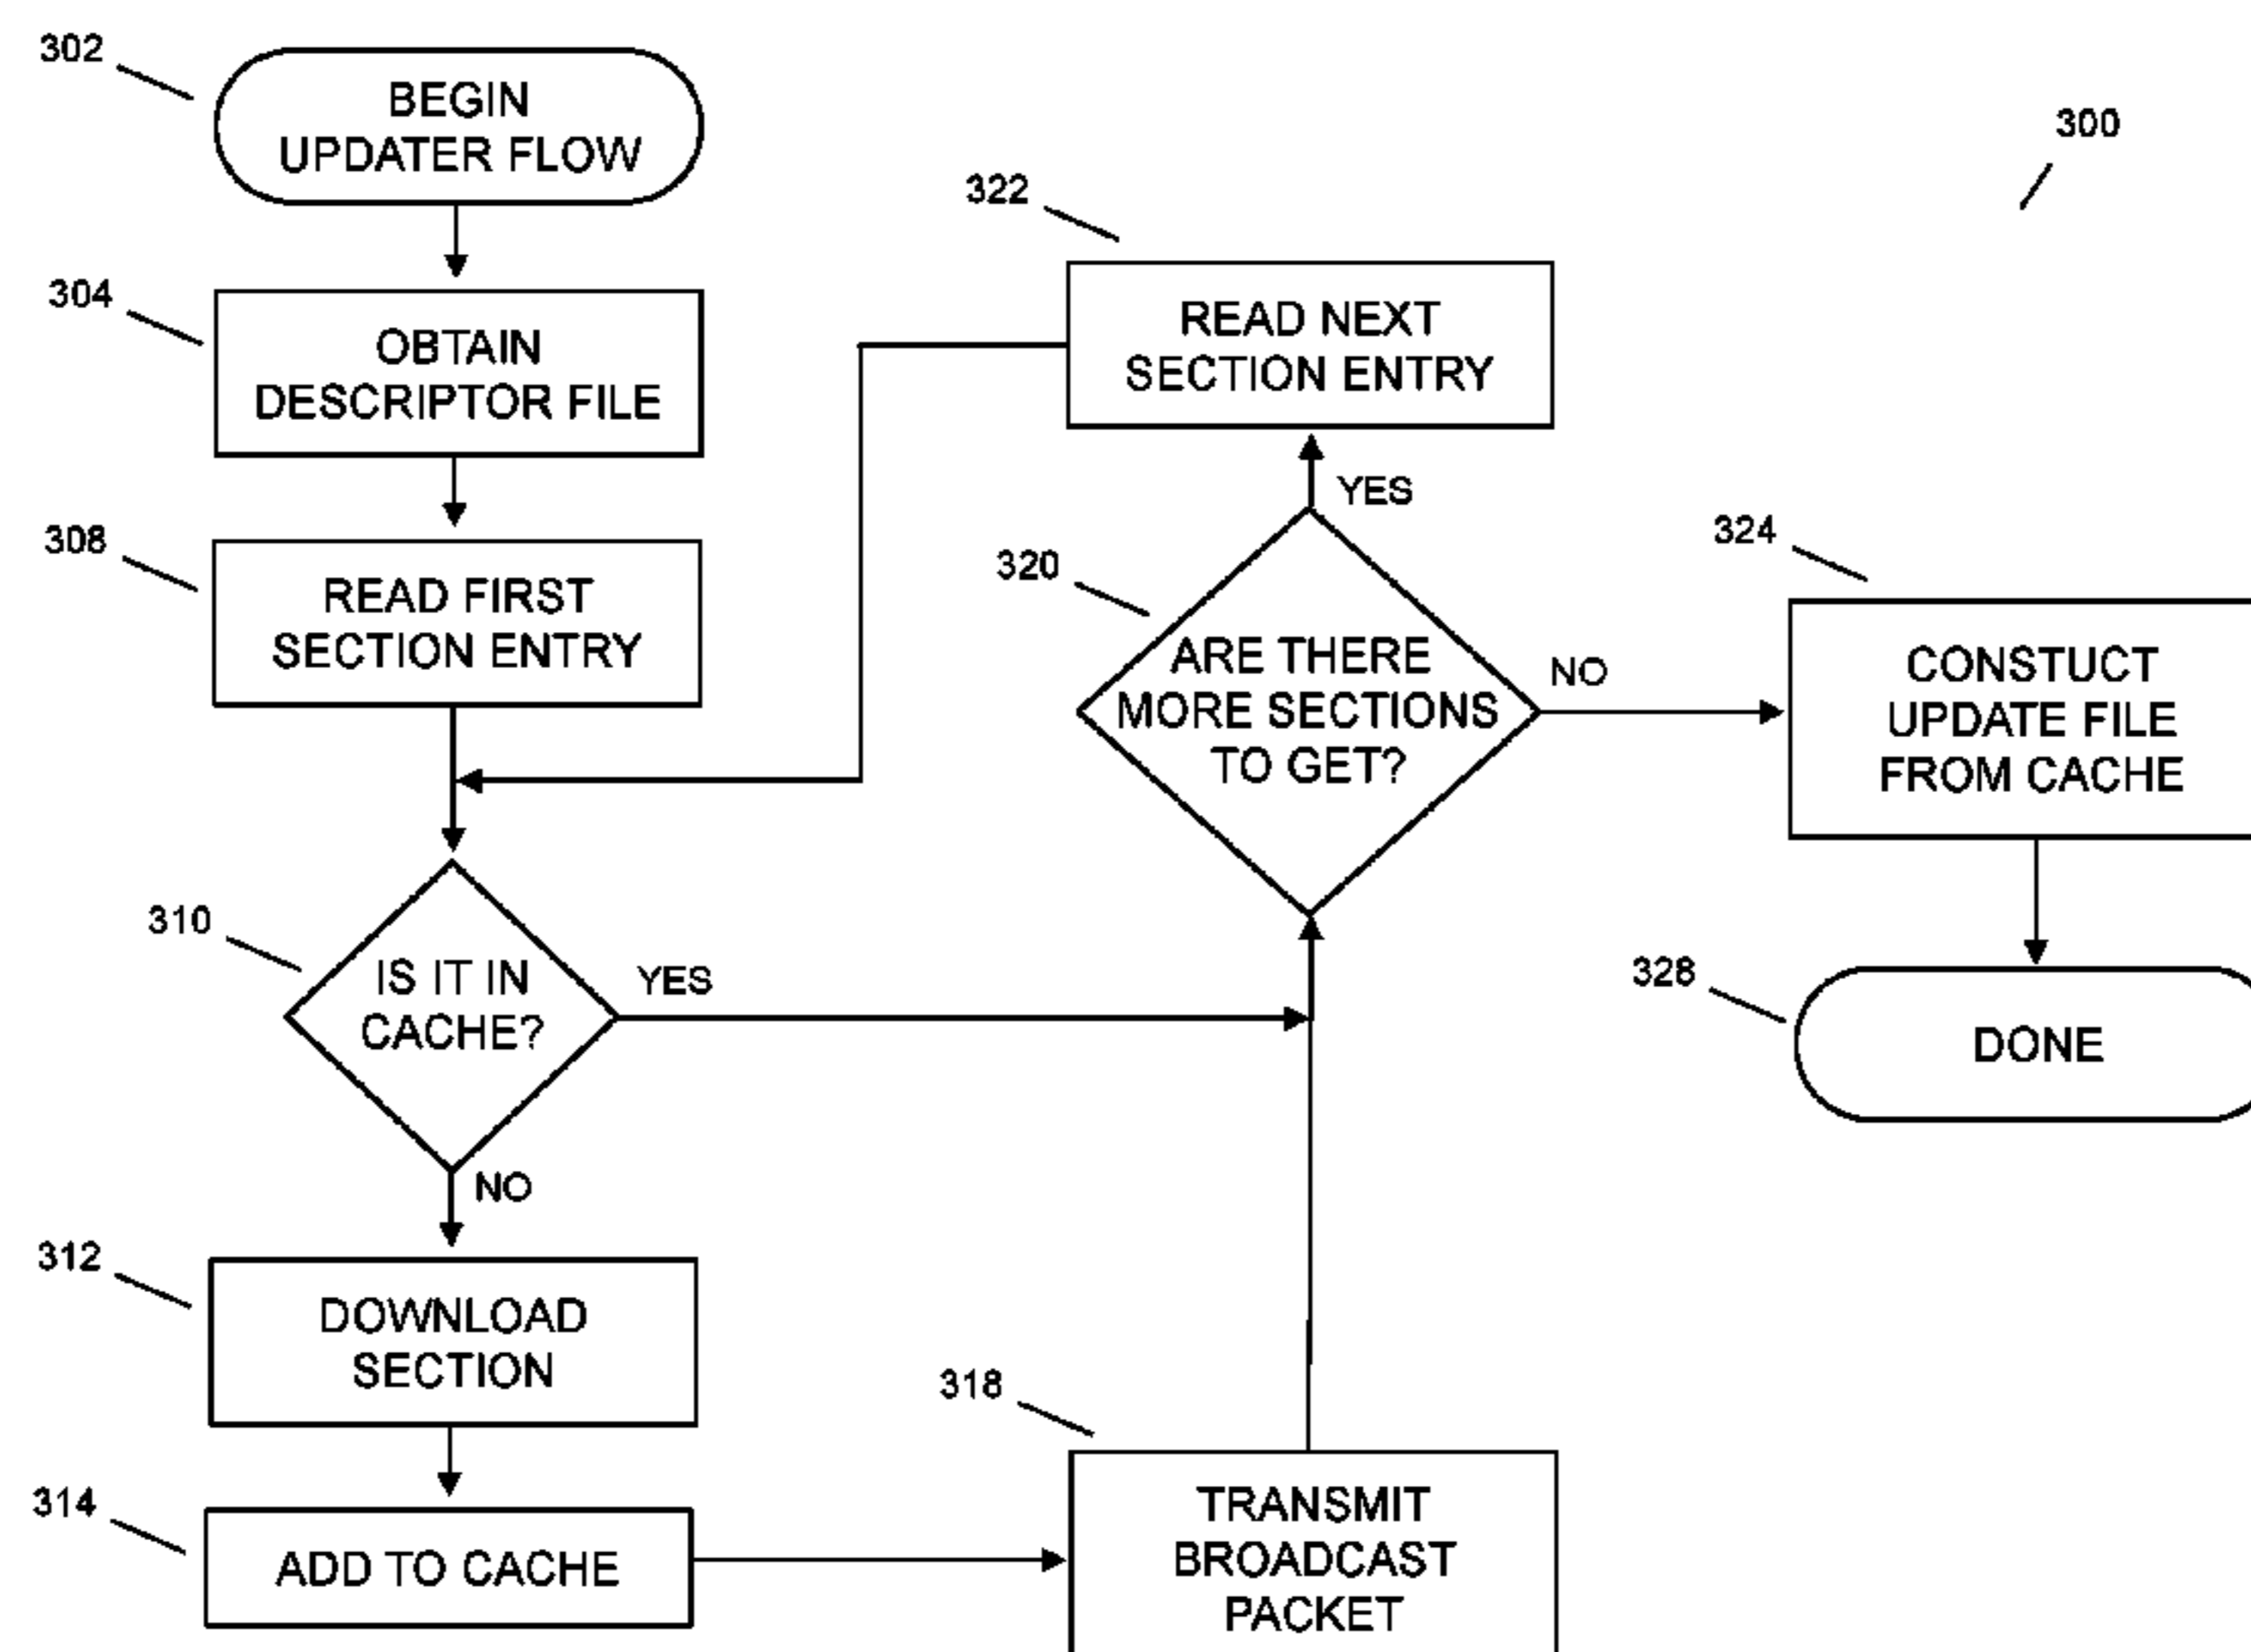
302
BEGIN UPDATER FLOW

300

322
READ NEXT SECTION ENTRY

304
OBTAIN DESCRIPTOR FILE

YES

308
READ FIRST SECTION ENTRY

320
ARE THERE MORE SECTIONS TO GET?

NO

324
CONSTUCT UPDATE FILE FROM CACHE

310
IS IT IN CACHE?

YES

328
DONE

NO

312
DOWNLOAD SECTION

318

314
ADD TO CACHE

TRANSMIT BROADCAST PACKET